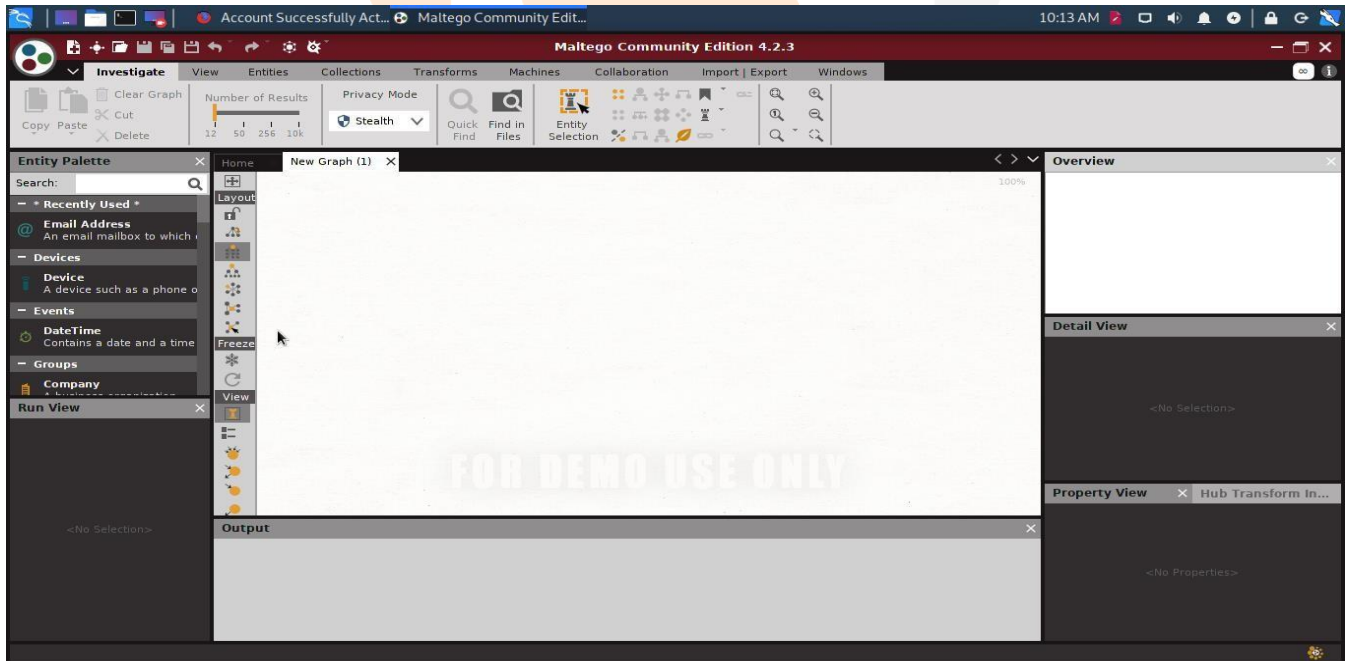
Account Successfully Act... Maltego Community Edit... 10:13 AM

Maltego Community Edition 4.2.3

Investigate View Entities Collections Transforms Machines Collaboration Import | Export Windows

Copy Paste Clear Graph Cut Delete Number of Results 12 50 256 10k Privacy Mode Stealth Quick Find Find in Files Entity Selection

Entity Palette
Search:
− * Recently Used *
Email Address
An email mailbox to which
− Devices
Device
A device such as a phone o
− Events
DateTime
Contains a date and a time
− Groups
Company

Run View
<No Selection>

Home New Graph (1)
Layout
Freeze
View
100%
FOR DEMO USE ONLY

Output

Overview

Detail View
<No Selection>

Property View Hub Transform In...
<No Properties>